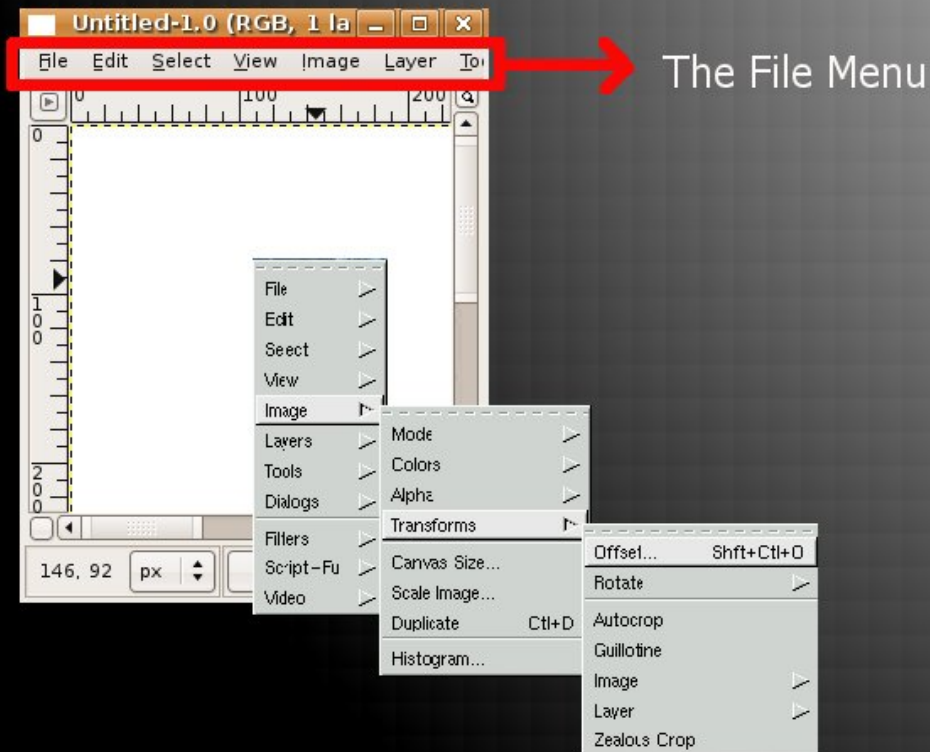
Untitled-1.0 (RGB, 1 la

File Edit Select View Image Layer To

The File Menu

0 100 200

0

1
0
0

2
0
0

File
Edit
Seect
View
Image
Layers
Tools
Dialogs
Filters
Script-Fu
Video

Mode
Colors
Alpha
Transforms
Canvas Size...
Scale Image...
Duplicate Ctl+D
Histogram...

Offset... Shft+Ctl+O
Rotate
Autocrop
Guillotine
Image
Layer
Zealous Crop

146, 92 px